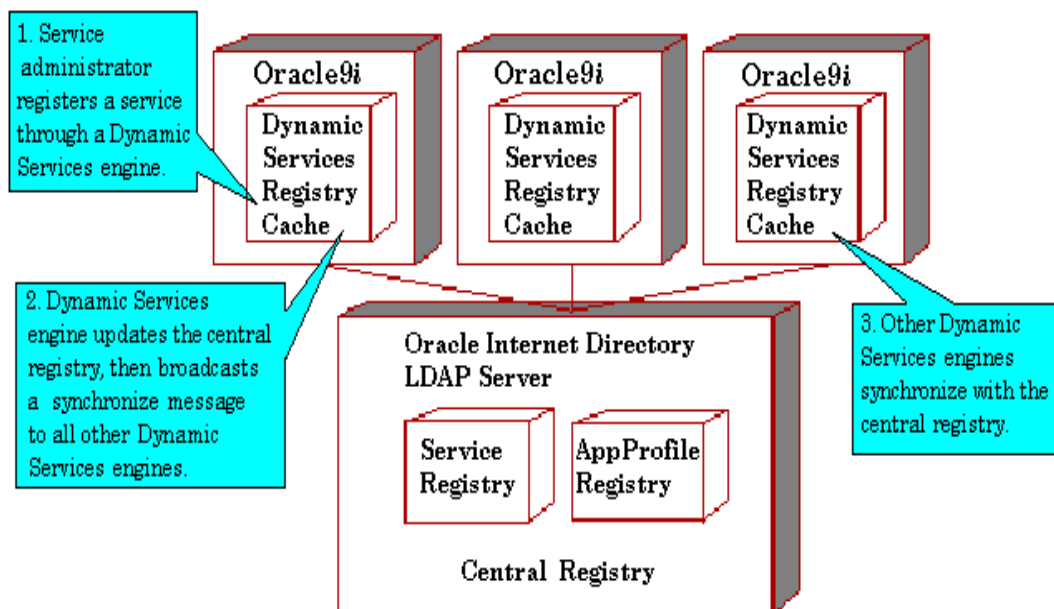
1. Service administrator registers a service through a Dynamic Services engine.

Oracle9$i$

Dynamic Services Registry Cache

Oracle9$i$

Dynamic Services Registry Cache

Oracle9$i$

Dynamic Services Registry Cache

2. Dynamic Services engine updates the central registry, then broadcasts a synchronize message to all other Dynamic Services engines.

Oracle Internet Directory LDAP Server

Service Registry

AppProfile Registry

Central Registry

3. Other Dynamic Services engines synchronize with the central registry.